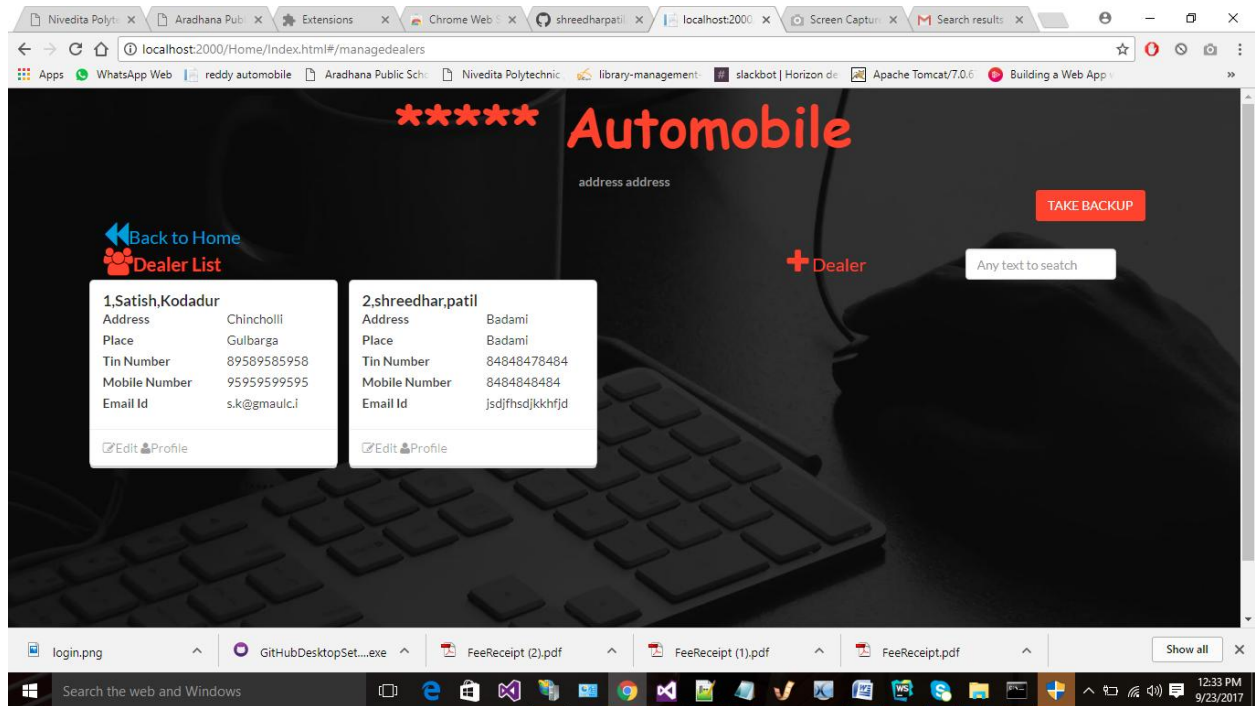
Nivedita Polyte × | Aradhana Publ × | Extensions × | Chrome Web S × | shreedharpatil × | localhost:2000 × | Screen Captur × | Search results ×

localhost:2000/Home/Index.html#/managedealers

Apps | WhatsApp Web | reddy automobile | Aradhana Public Scho | Nivedita Polytechnic | library-management | slackbot | Horizon de | Apache Tomcat/7.0.6 | Building a Web App »

***** Automobile

address address

TAKE BACKUP

Back to Home

Dealer List

+ Dealer

Any text to seatch

1,Satish,Kodadur

| | |
|---|---|
| Address | Chincholli |
| Place | Gulbarga |
| Tin Number | 89589585958 |
| Mobile Number | 95959599595 |
| Email Id | s.k@gmaulc.i |

Edit Profile

2,shreedhar,patil

| | |
|---|---|
| Address | Badami |
| Place | Badami |
| Tin Number | 84848478484 |
| Mobile Number | 8484848484 |
| Email Id | jsdjfhsdjkkhfjd |

Edit Profile

login.png | GitHubDesktopSet....exe | FeeReceipt (2).pdf | FeeReceipt (1).pdf | FeeReceipt.pdf | Show all ×

Search the web and Windows

12:33 PM
9/23/2017